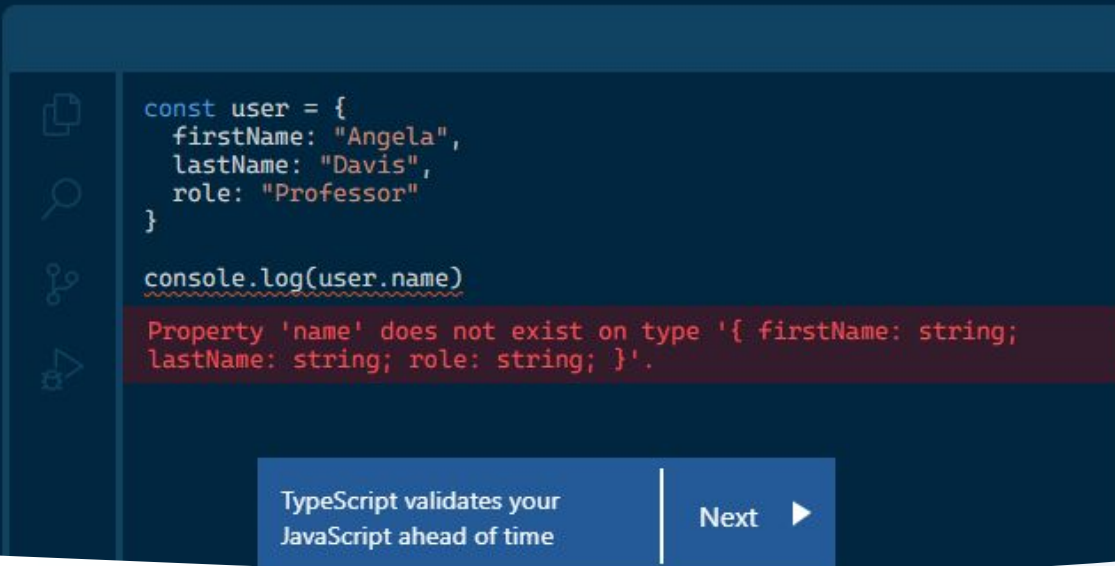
const user = {
  firstName: "Angela",
  lastName: "Davis",
  role: "Professor"
}

console.log(user.name)

Property 'name' does not exist on type '{ firstName: string; lastName: string; role: string; }'.

TypeScript validates your JavaScript ahead of time

Next